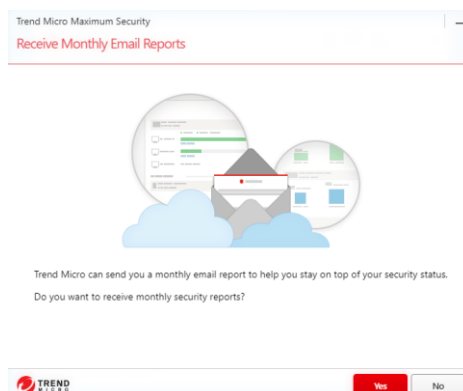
Trend Micro Maximum Security

Receive Monthly Email Reports

Trend Micro can send you a monthly email report to help you stay on top of your security status.

Do you want to receive monthly security reports?

TREND MICRO

Yes

No